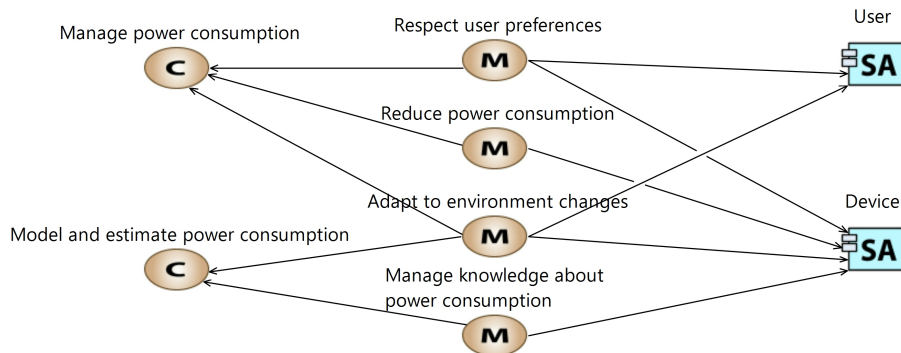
User

Manage power consumption

Respect user preferences

C

M

SA

Reduce power consumption

M

Adapt to environment changes

Device

Model and estimate power consumption

M

SA

C

Manage knowledge about power consumption

M